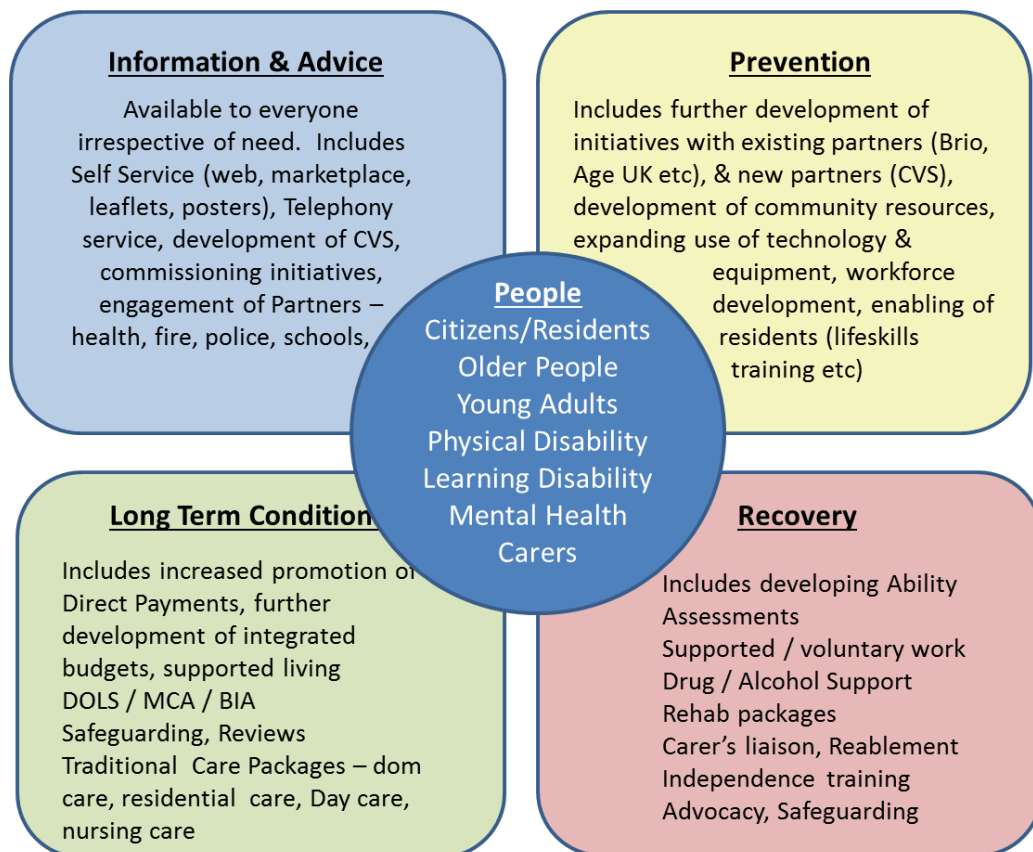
Information & Advice

Available to everyone irrespective of need. Includes Self Service (web, marketplace, leaflets, posters), Telephony service, development of CVS, commissioning initiatives, engagement of Partners – health, fire, police, schools,

Prevention

Includes further development of initiatives with existing partners (Brio, Age UK etc), & new partners (CVS), development of community resources, expanding use of technology & equipment, workforce development, enabling of residents (lifeskills training etc)

People
Citizens/Residents
Older People
Young Adults
Physical Disability
Learning Disability
Mental Health
Carers

Long Term Condition

Includes increased promotion of Direct Payments, further development of integrated budgets, supported living
DOLS / MCA / BIA
Safeguarding, Reviews
Traditional Care Packages – dom care, residential care, Day care, nursing care

Recovery

Includes developing Ability Assessments
Supported / voluntary work
Drug / Alcohol Support
Rehab packages
Carer's liaison, Reablement
Independence training
Advocacy, Safeguarding